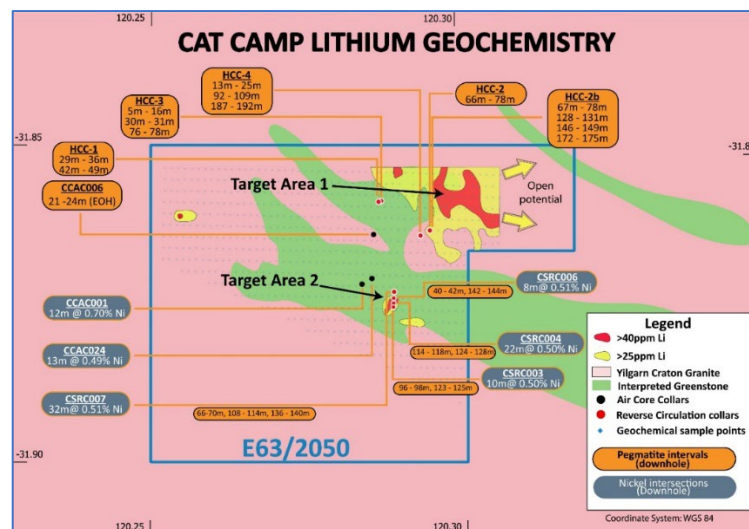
120.25

120.30

CAT CAMP LITHIUM GEOCHEMISTRY

-31.85

-31.8

HCC-4
13m - 25m
92 - 109m
187 - 192m

HCC-3
5m - 16m
30m - 31m
76 - 78m

HCC-2
66m - 78m

HCC-2b
67m - 78m
128 - 131m
146 - 149m
172 - 175m

HCC-1
29m - 36m
42m - 49m

CCAC006
21 -24m (EOH)

Target Area 1

Open potential

Target Area 2

CSRC006
8m@ 0.51% Ni

40 - 42m, 142 - 144m

CCAC001
12m @ 0.70% Ni

CCAC024
13m @ 0.49% Ni

CSRC004
22m@ 0.50% Ni

114 - 118m, 124 - 128m

CSRC003
10m@ 0.50% Ni

96 - 98m, 123 - 125m

CSRC007
32m@ 0.51% Ni

66-70m, 108 - 114m, 136 - 140m

E63/2050

-31.90

Legend
>40ppm Li
>25ppm Li
Yilgarn Craton Granite
Interpreted Greenstone
Air Core Collars
Reverse Circulation collars
Geochemical sample points
Pegmatite intervals (downhole)
Nickel intersections (Downhole)

Coordinate System: WGS 84

120.25

120.30